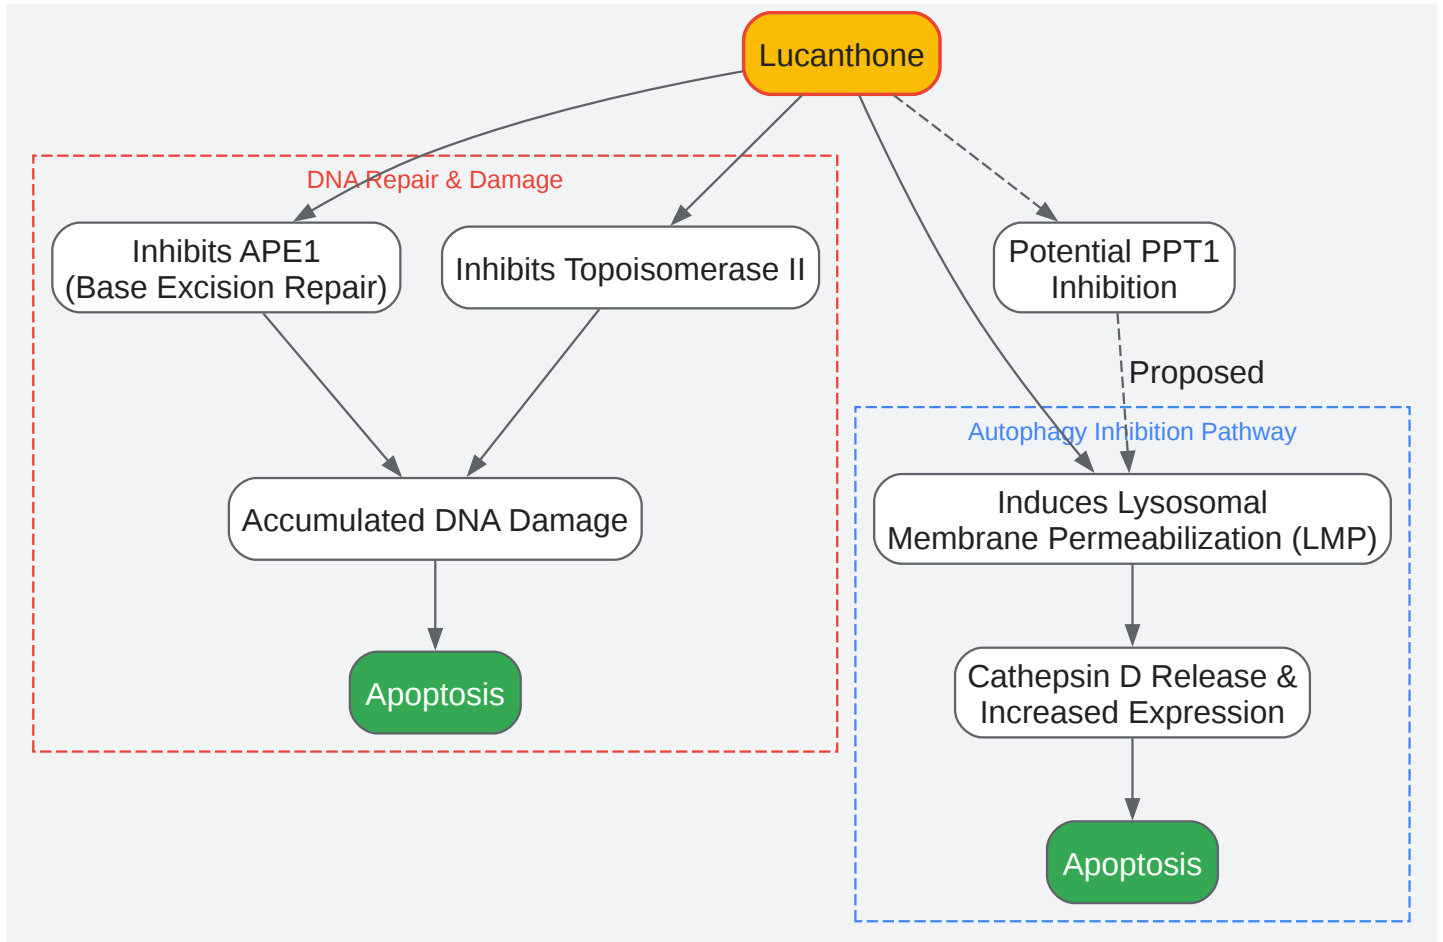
Lucanthone

DNA Repair & Damage

Inhibits APE1
(Base Excision Repair)

Inhibits Topoisomerase II

Accumulated DNA Damage

Apoptosis

Potential PPT1
Inhibition

Proposed

Autophagy Inhibition Pathway

Induces Lysosomal
Membrane Permeabilization (LMP)

Cathepsin D Release &
Increased Expression

Apoptosis